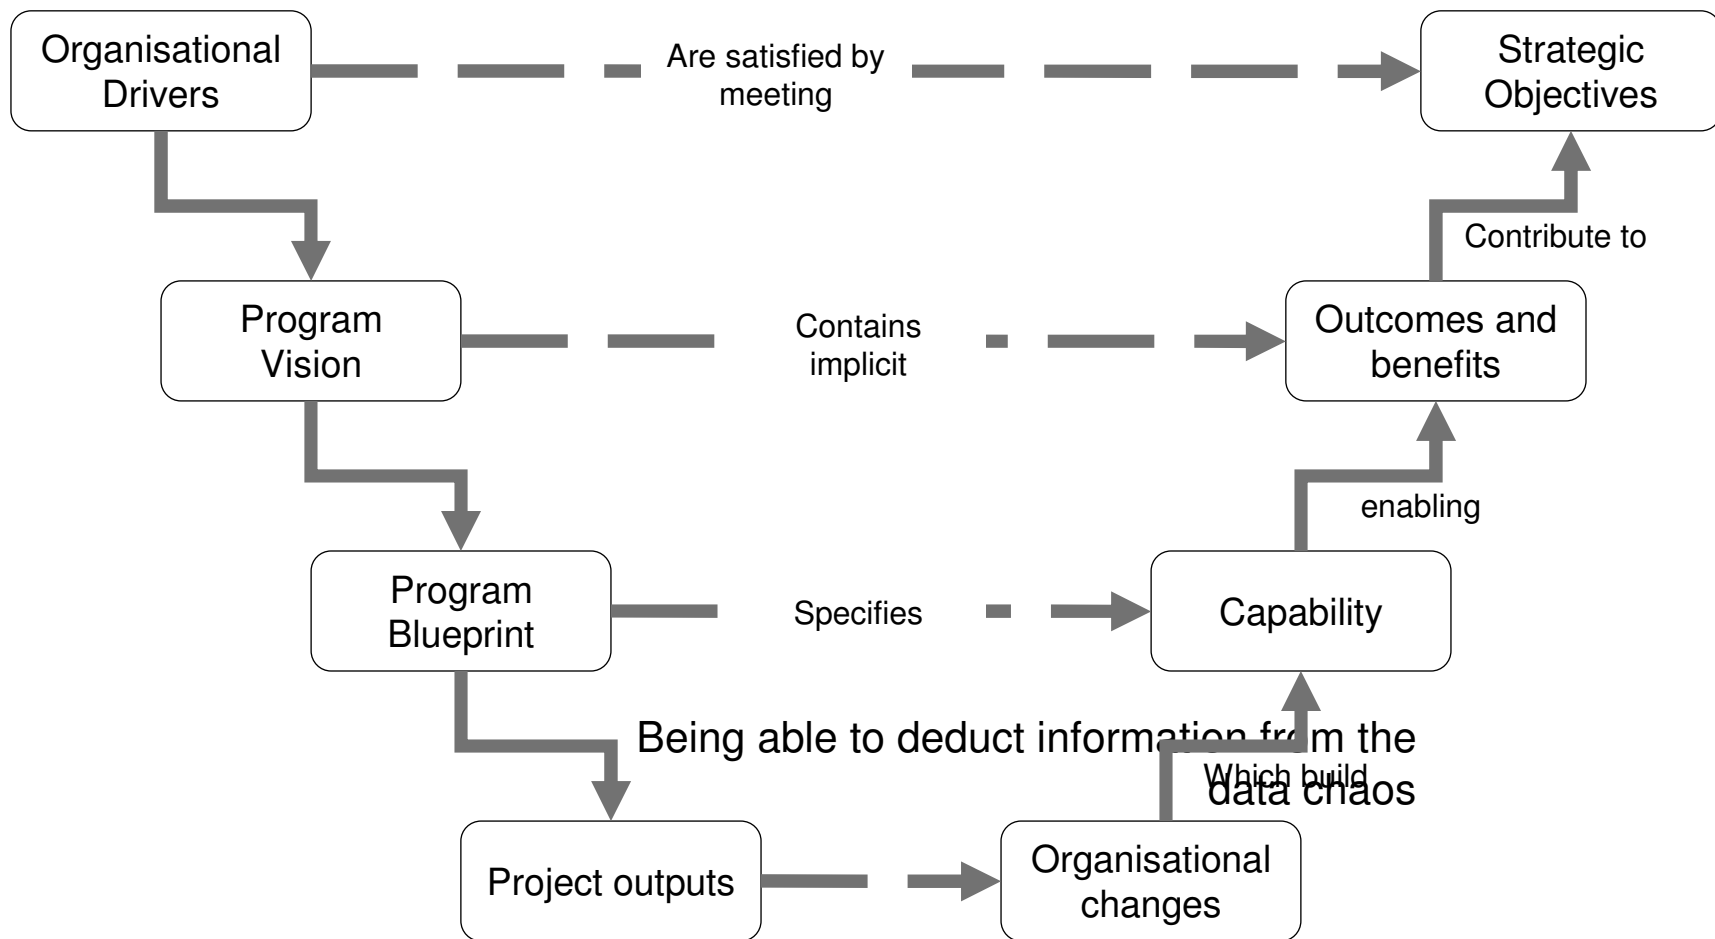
Organisational Drivers

Are satisfied by meeting

Strategic Objectives

Contribute to

Program Vision

Contains implicit

Outcomes and benefits

enabling

Program Blueprint

Specifies

Capability

Being able to deduct information from the data chaos

Which build

Project outputs

Organisational changes